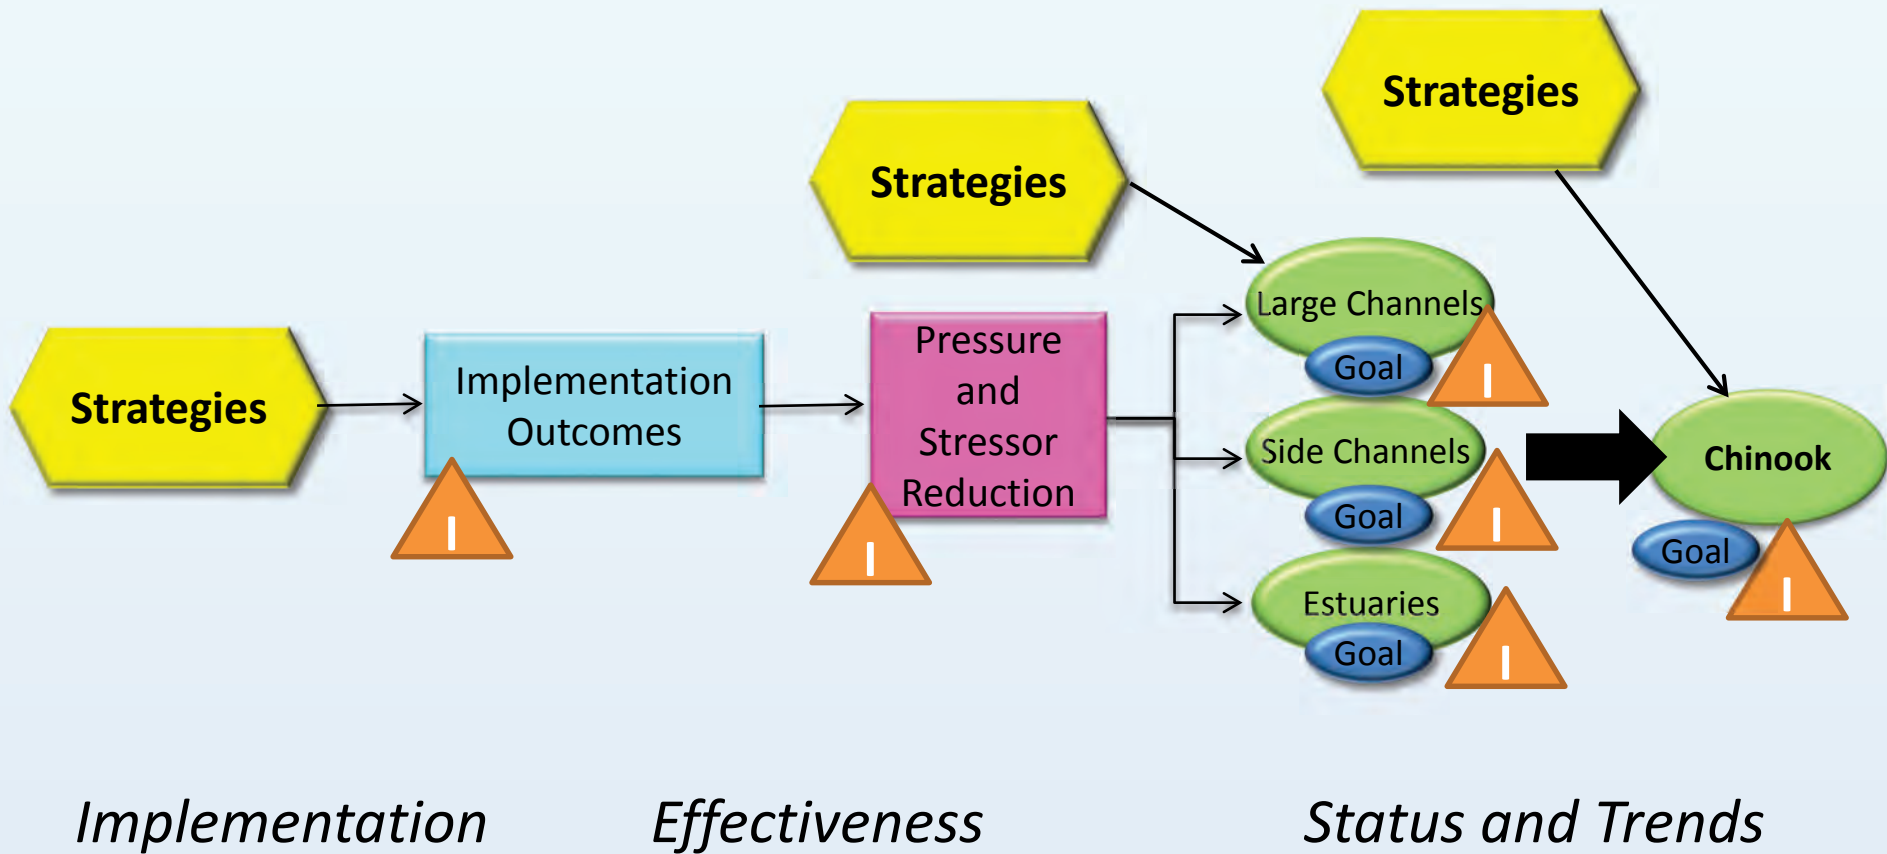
Strategies

Strategies

Strategies

Implementation Outcomes

Pressure and Stressor Reduction

Large Channels

Goal

Side Channels

Goal

Estuaries

Goal

Chinook

Goal

Implementation

Effectiveness

Status and Trends